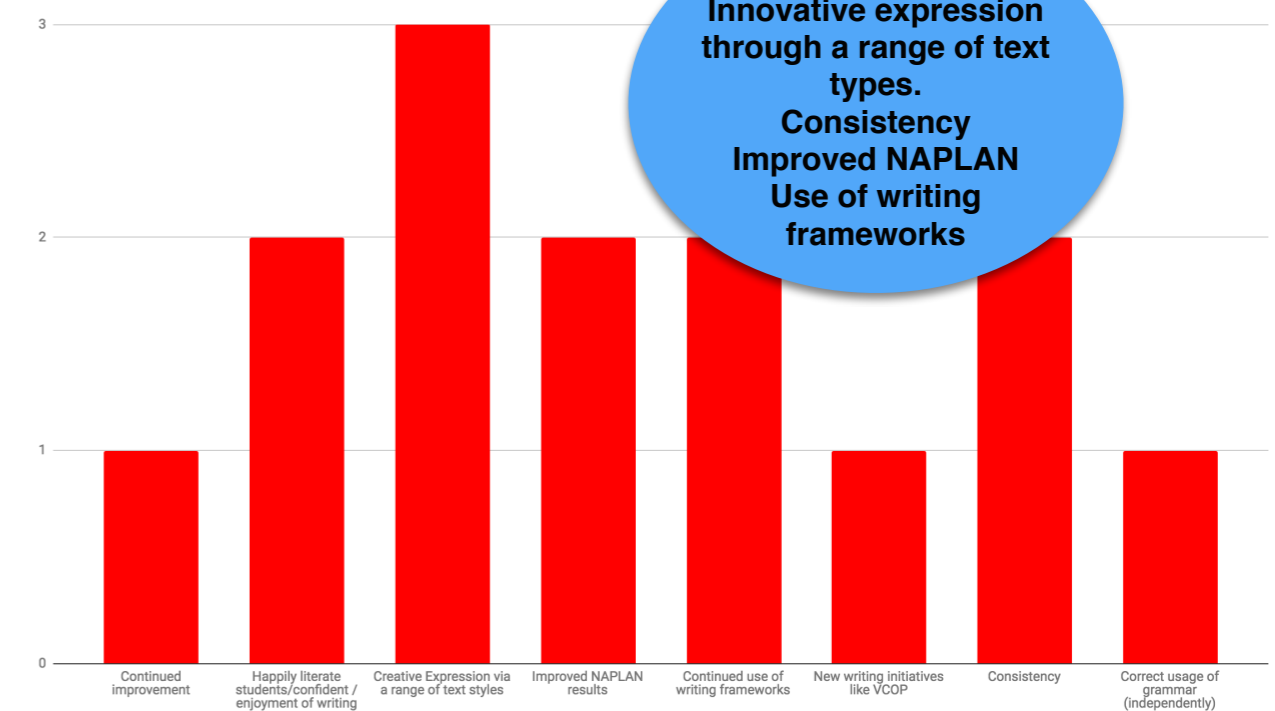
Innovative expression through a range of text types.
Consistency
Improved NAPLAN
Use of writing frameworks

3

2

1

0

Continued improvement

Happily literate students/confident / enjoyment of writing

Creative Expression via a range of text styles

Improved NAPLAN results

Continued use of writing frameworks

New writing initiatives like VCOP

Consistency

Correct usage of grammar (independently)